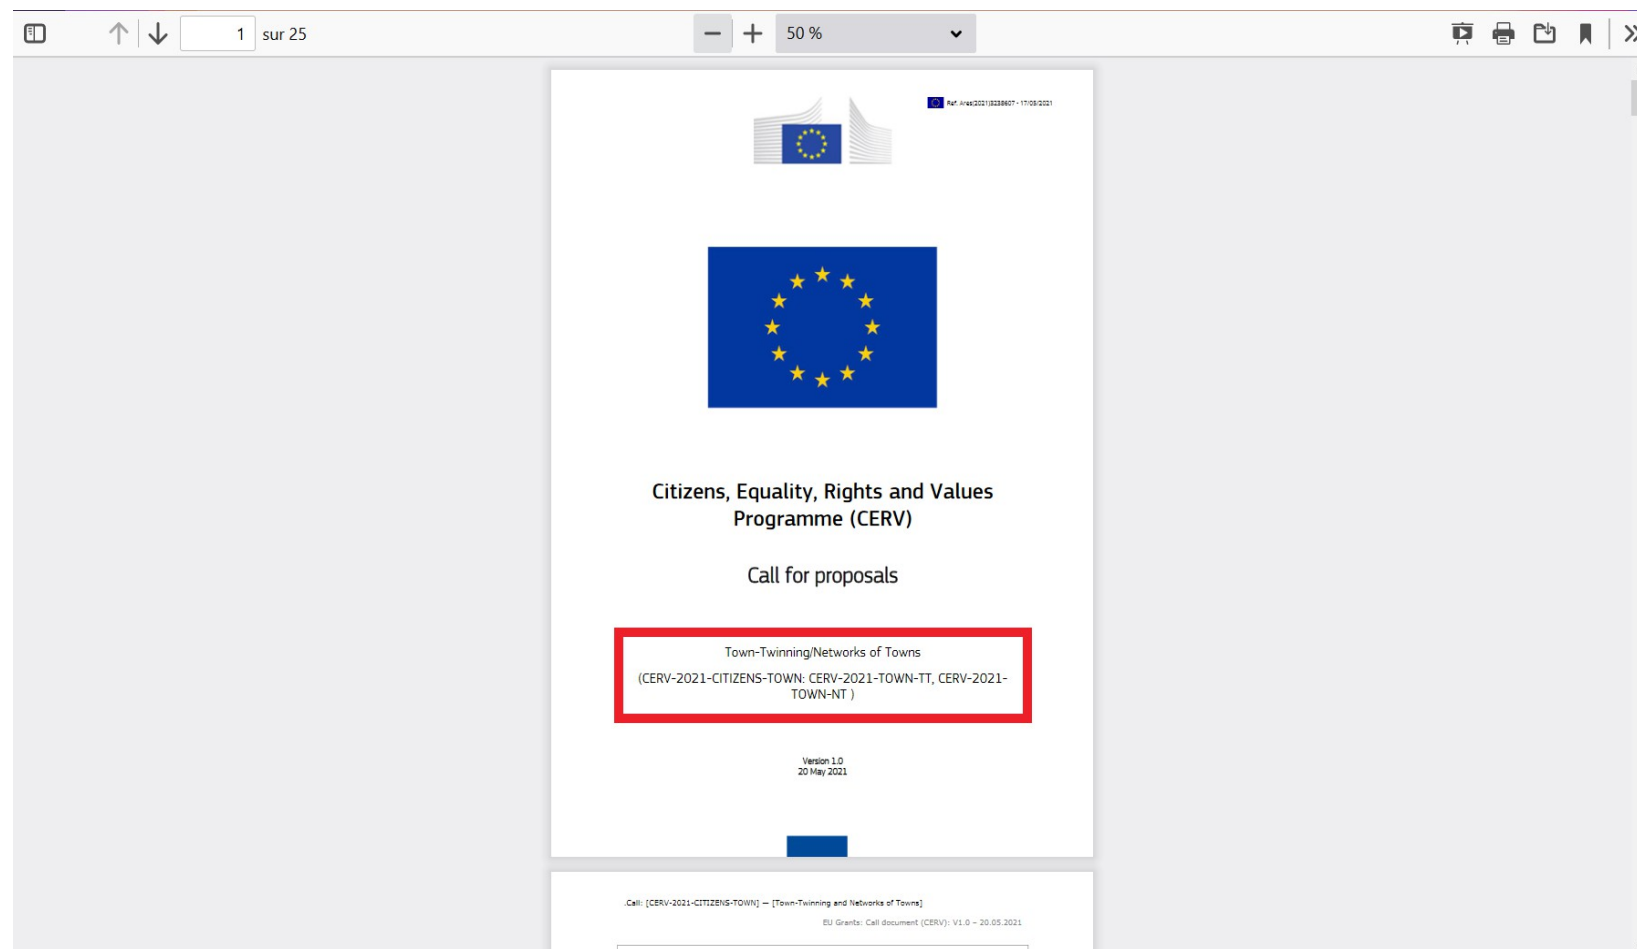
1 sur 25

50 %

Ref. Ares(2021)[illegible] - 17/05/2021

Citizens, Equality, Rights and Values Programme (CERV)

Call for proposals

Town-Twinning/Networks of Towns

(CERV-2021-CITIZENS-TOWN: CERV-2021-TOWN-TT, CERV-2021-TOWN-NT )

Version 1.0
20 May 2021

Call: [CERV-2021-CITIZENS-TOWN] — [Town-Twinning and Networks of Towns]

EU Grants: Call document (CERV): V1.0 – 20.05.2021